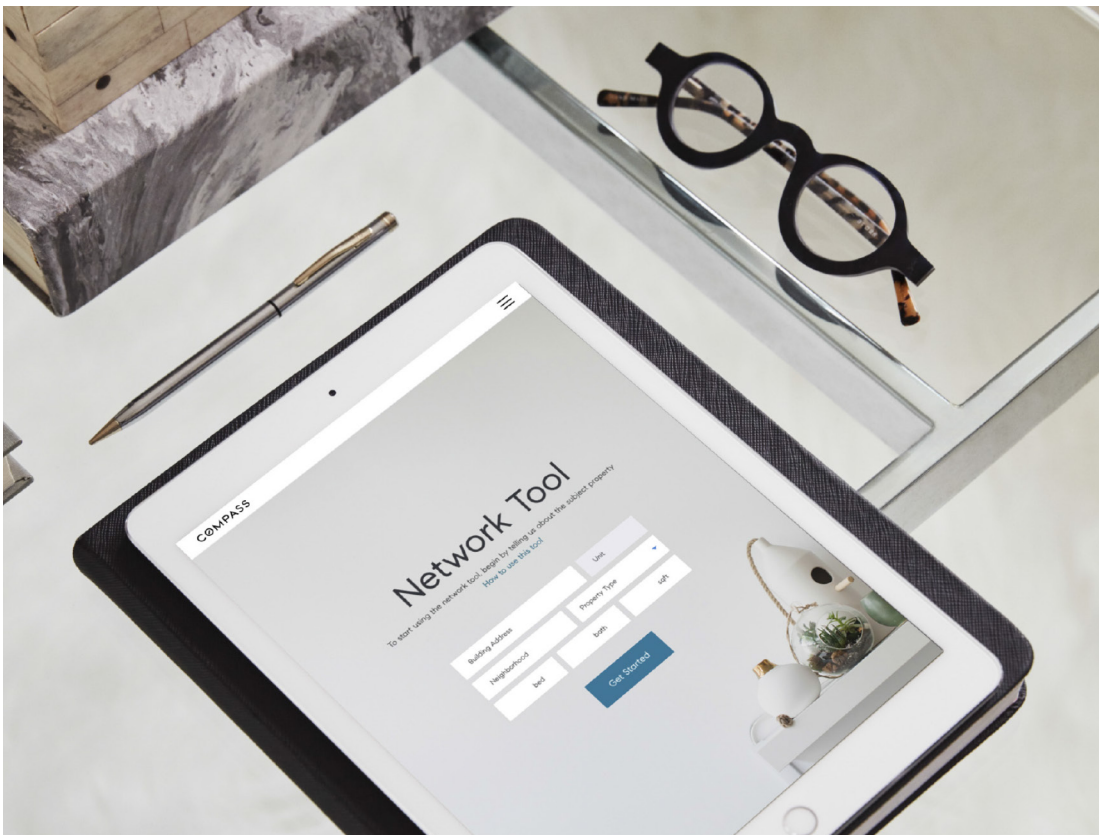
COMPASS

Network Tool

To start using the network tool, begin by telling us about the subject property
How to use this tool

Building Address

Unit

Neighborhood

Property Type

bed

bath

sqft

Get Started